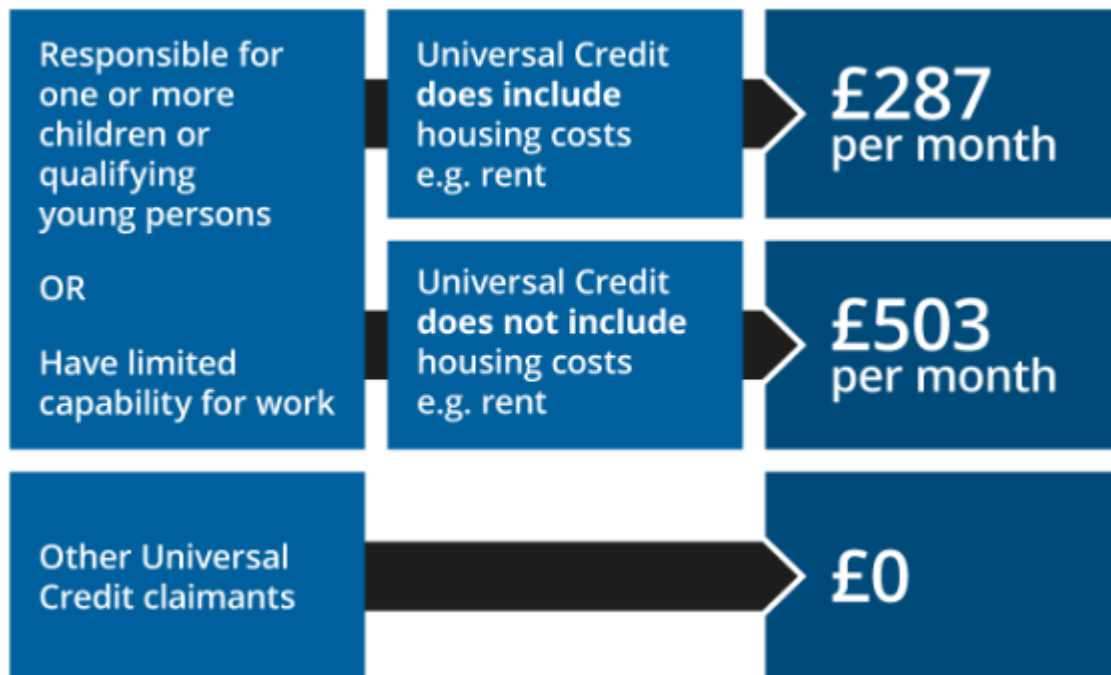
Responsible for one or more children or qualifying young persons

OR

Have limited capability for work

Universal Credit does include housing costs e.g. rent

£287 per month

Universal Credit does not include housing costs e.g. rent

£503 per month

Other Universal Credit claimants

£0